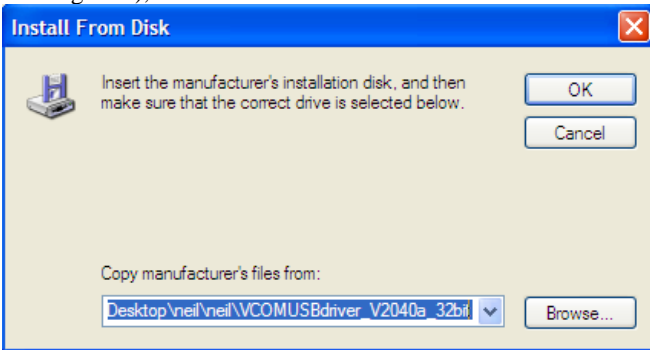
Install From Disk

Insert the manufacturer's installation disk, and then make sure that the correct drive is selected below.

OK

Cancel

Copy manufacturer's files from:

Desktop\neil\neil\VCOMUSBdriver_V2040a_32bi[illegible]

Browse...